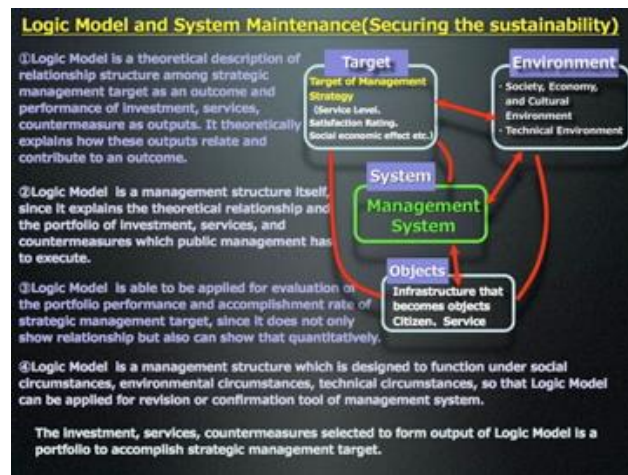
Logic Model and System Maintenance(Securing the sustainability)

①Logic Model is a theoretical description of relationship structure among strategic management target as an outcome and performance of investment, services, countermeasure as outputs. It theoretically explains how these outputs relate and contribute to an outcome.

②Logic Model is a management structure itself, since it explains the theoretical relationship and the portfolio of investment, services, and countermeasures which public management has to execute.

③Logic Model is able to be applied for evaluation of the portfolio performance and accomplishment rate of strategic management target, since it does not only show relationship but also can show that quantitatively.

Target
Target of Management Strategy
(Service Level, Satisfaction Rating, Social economic effect etc.)

Environment
· Society, Economy, and Cultural Environment
· Technical Environment

System
Management System

Objects
Infrastructure that becomes objects
Citizen, Service

④Logic Model is a management structure which is designed to function under social circumstances, environmental circumstances, technical circumstances, so that Logic Model can be applied for revision or confirmation tool of management system.

The investment, services, countermeasures selected to form output of Logic Model is a portfolio to accomplish strategic management target.